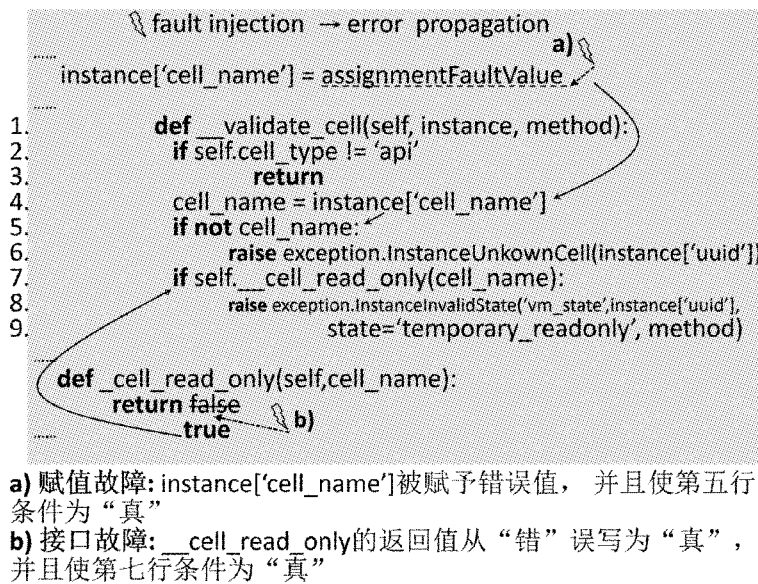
fault injection → error propagation

a)

......

instance['cell_name'] = assignmentFaultValue

......

1. def __validate_cell(self, instance, method):
2. if self.cell_type != 'api'
3. return
4. cell_name = instance['cell_name']
5. if not cell_name:
6. raise exception.InstanceUnkownCell(instance['uuid'])
7. if self.__cell_read_only(cell_name):
8. raise exception.InstanceInvalidState('vm_state',instance['uuid'],
9. state='temporary_readonly', method)

......

def _cell_read_only(self,cell_name):
return false
true

b)

......

a) 赋值故障: instance['cell_name']被赋予错误值， 并且使第五行条件为“真”

b) 接口故障: __cell_read_only的返回值从“错”误写为“真”，并且使第七行条件为“真”